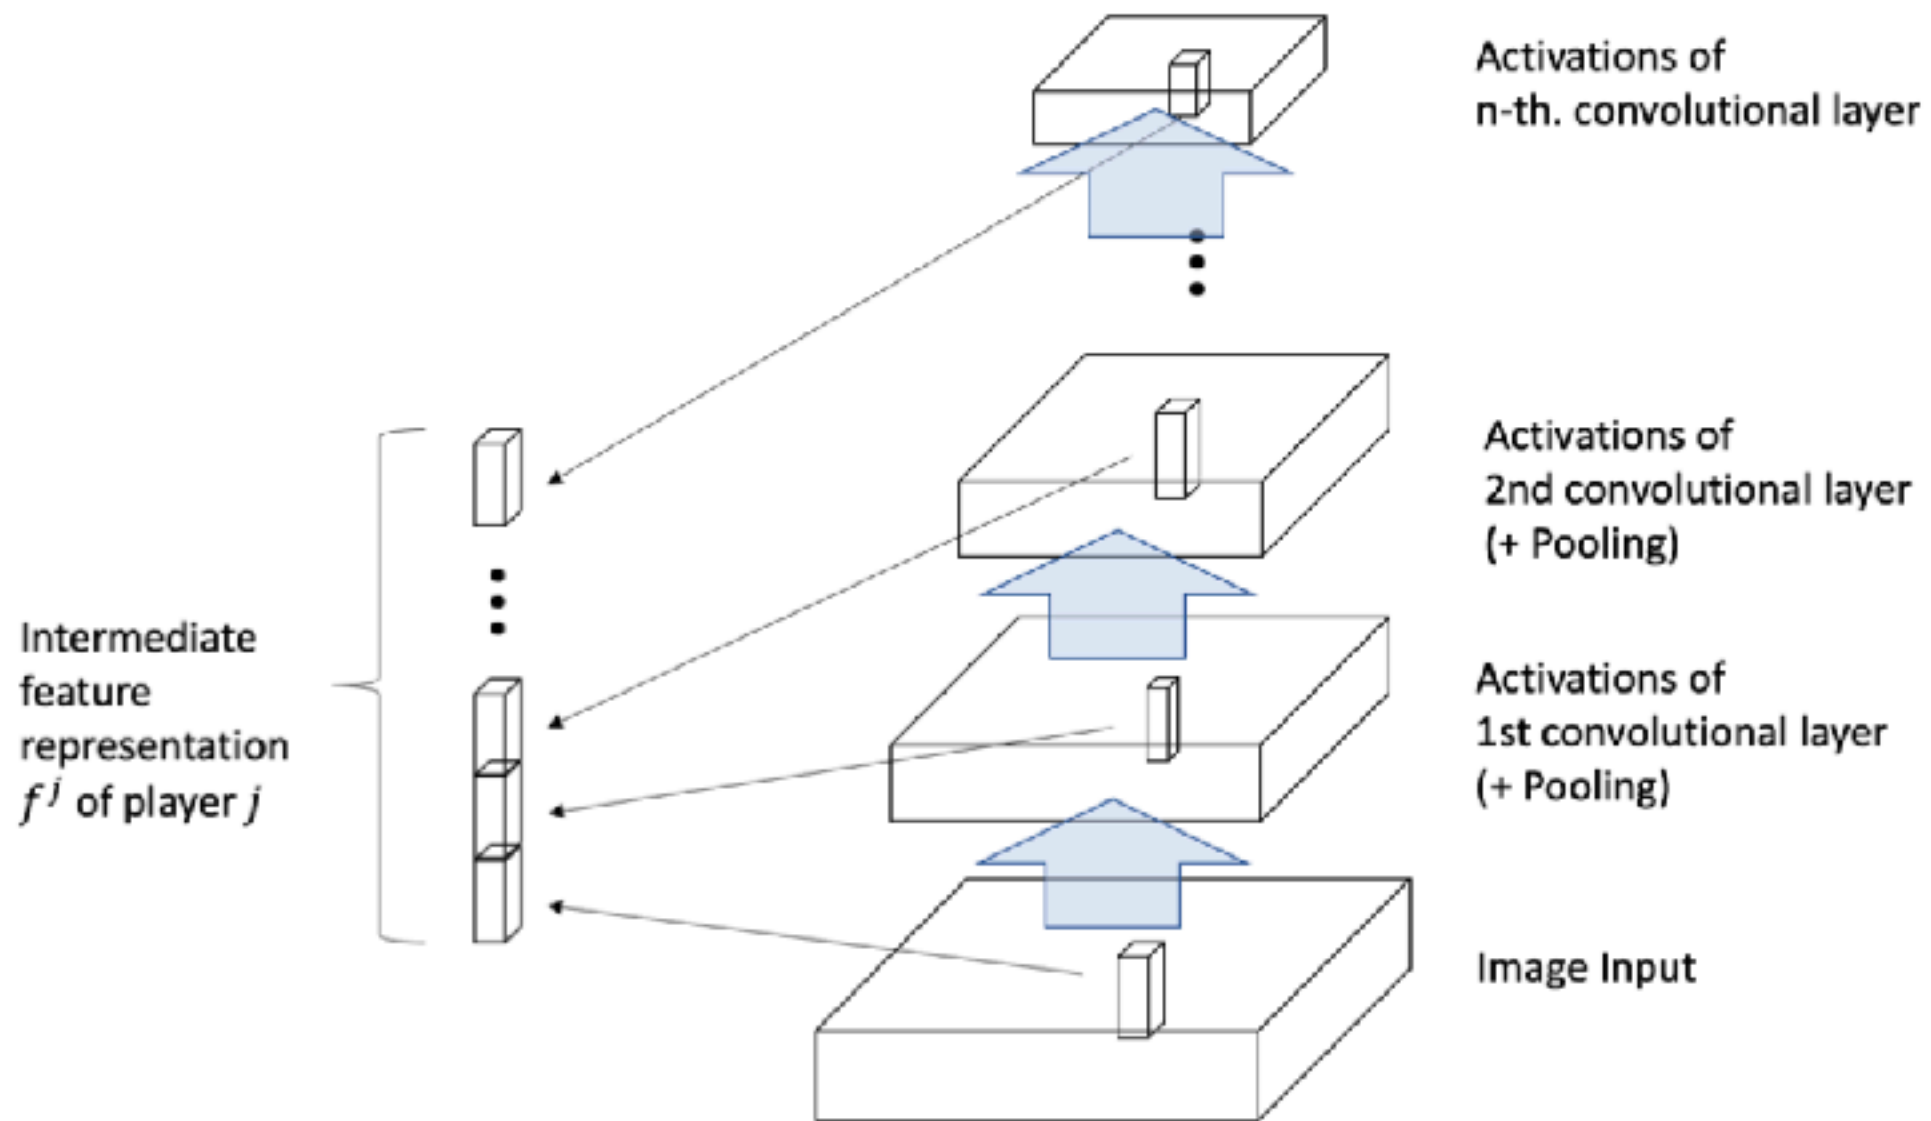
Activations of
n-th. convolutional layer

Activations of
2nd convolutional layer
(+ Pooling)

Intermediate
feature
representation
$f^j$ of player $j$

Activations of
1st convolutional layer
(+ Pooling)

Image Input